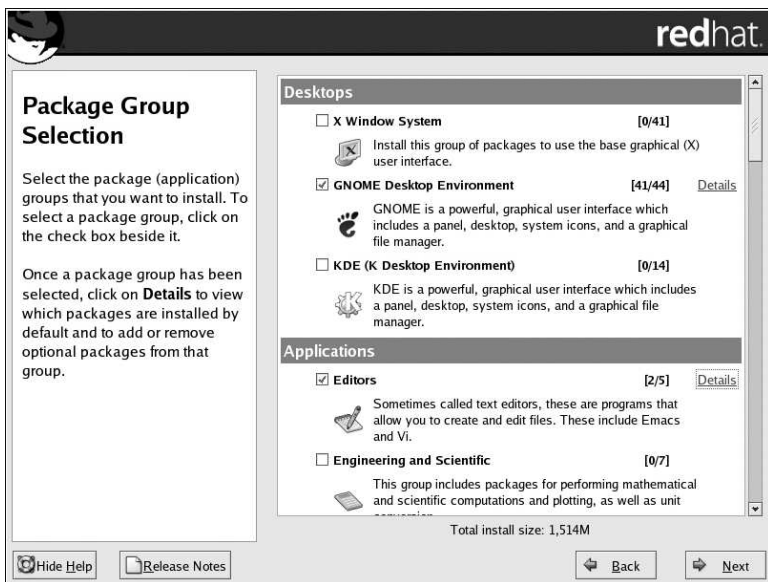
redhat.

Package Group Selection

Select the package (application) groups that you want to install. To select a package group, click on the check box beside it.

Once a package group has been selected, click on Details to view which packages are installed by default and to add or remove optional packages from that group.

Desktops

☐ X Window System [0/41]

Install this group of packages to use the base graphical (X) user interface.

☑ GNOME Desktop Environment [41/44] Details

GNOME is a powerful, graphical user interface which includes a panel, desktop, system icons, and a graphical file manager.

☐ KDE (K Desktop Environment) [0/14]

KDE is a powerful, graphical user interface which includes a panel, desktop, system icons, and a graphical file manager.

Applications

☑ Editors [2/5] Details

Sometimes called text editors, these are programs that allow you to create and edit files. These include Emacs and Vi.

☐ Engineering and Scientific [0/7]

This group includes packages for performing mathematical and scientific computations and plotting, as well as unit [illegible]

Total install size: 1,514M

Hide Help Release Notes Back Next